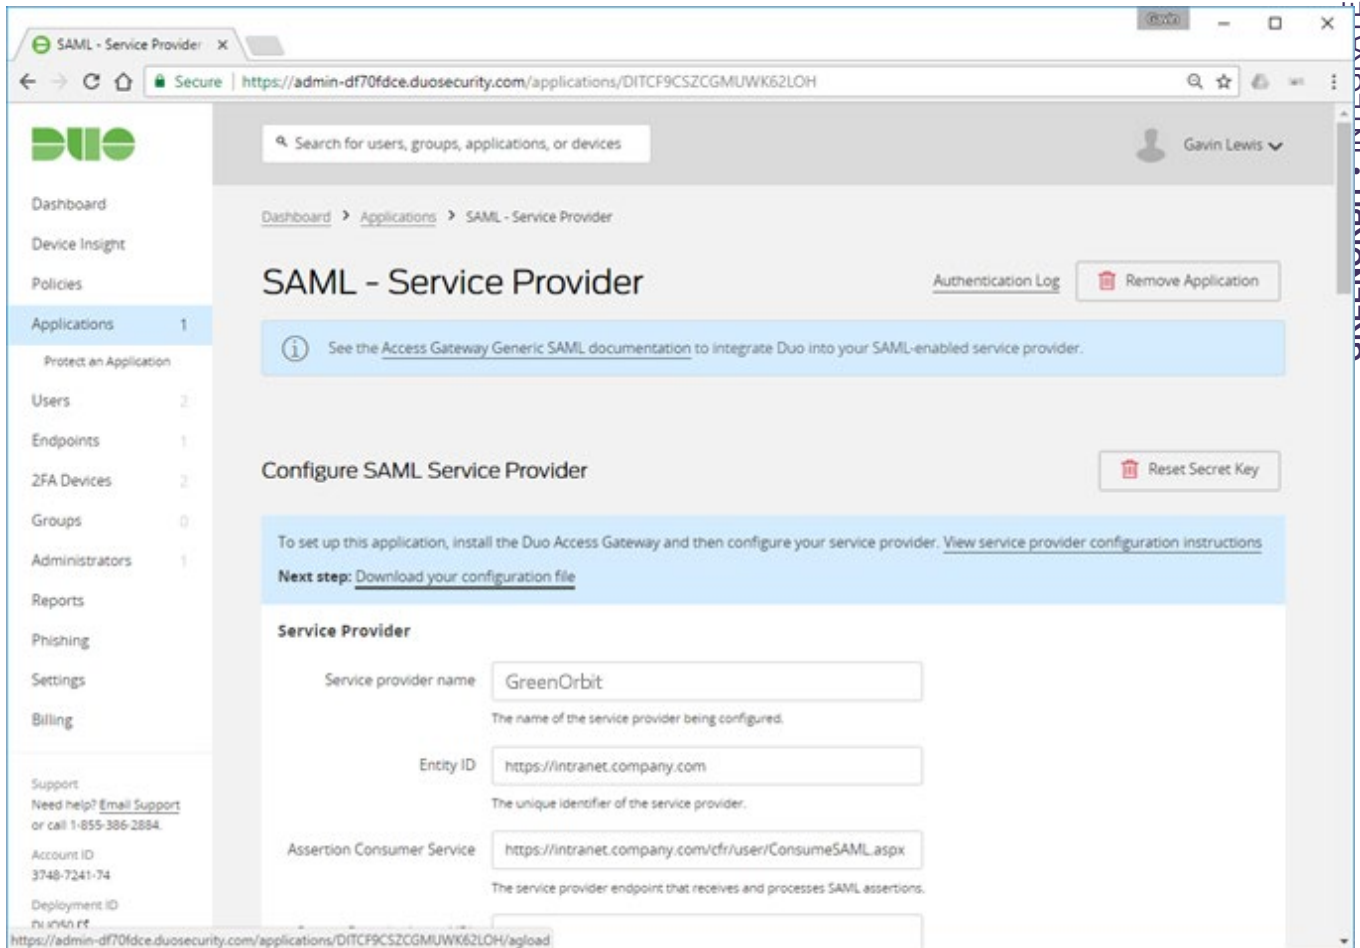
SAML - Service Provider ×

Gavin

Secure | https://admin-df70fdce.duosecurity.com/applications/DITCF9CSZCGMUWK62LOH

DUO

Search for users, groups, applications, or devices

Gavin Lewis

Dashboard
Device Insight
Policies
Applications 1
Protect an Application
Users 2
Endpoints 1
2FA Devices 2
Groups 0
Administrators 1
Reports
Phishing
Settings
Billing

Support
Need help? Email Support or call 1-855-386-2884.

Account ID
3748-7241-74

Deployment ID
DUO50 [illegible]

Dashboard > Applications > SAML - Service Provider

SAML - Service Provider

Authentication Log

Remove Application

See the Access Gateway Generic SAML documentation to integrate Duo into your SAML-enabled service provider.

Configure SAML Service Provider

Reset Secret Key

To set up this application, install the Duo Access Gateway and then configure your service provider. View service provider configuration instructions

Next step: Download your configuration file

Service Provider

Service provider name GreenOrbit
The name of the service provider being configured.

Entity ID https://intranet.company.com
The unique identifier of the service provider.

Assertion Consumer Service https://intranet.company.com/cfr/user/ConsumeSAML.aspx
The service provider endpoint that receives and processes SAML assertions.

https://admin-df70fdce.duosecurity.com/applications/DITCF9CSZCGMUWK62LOH/agload